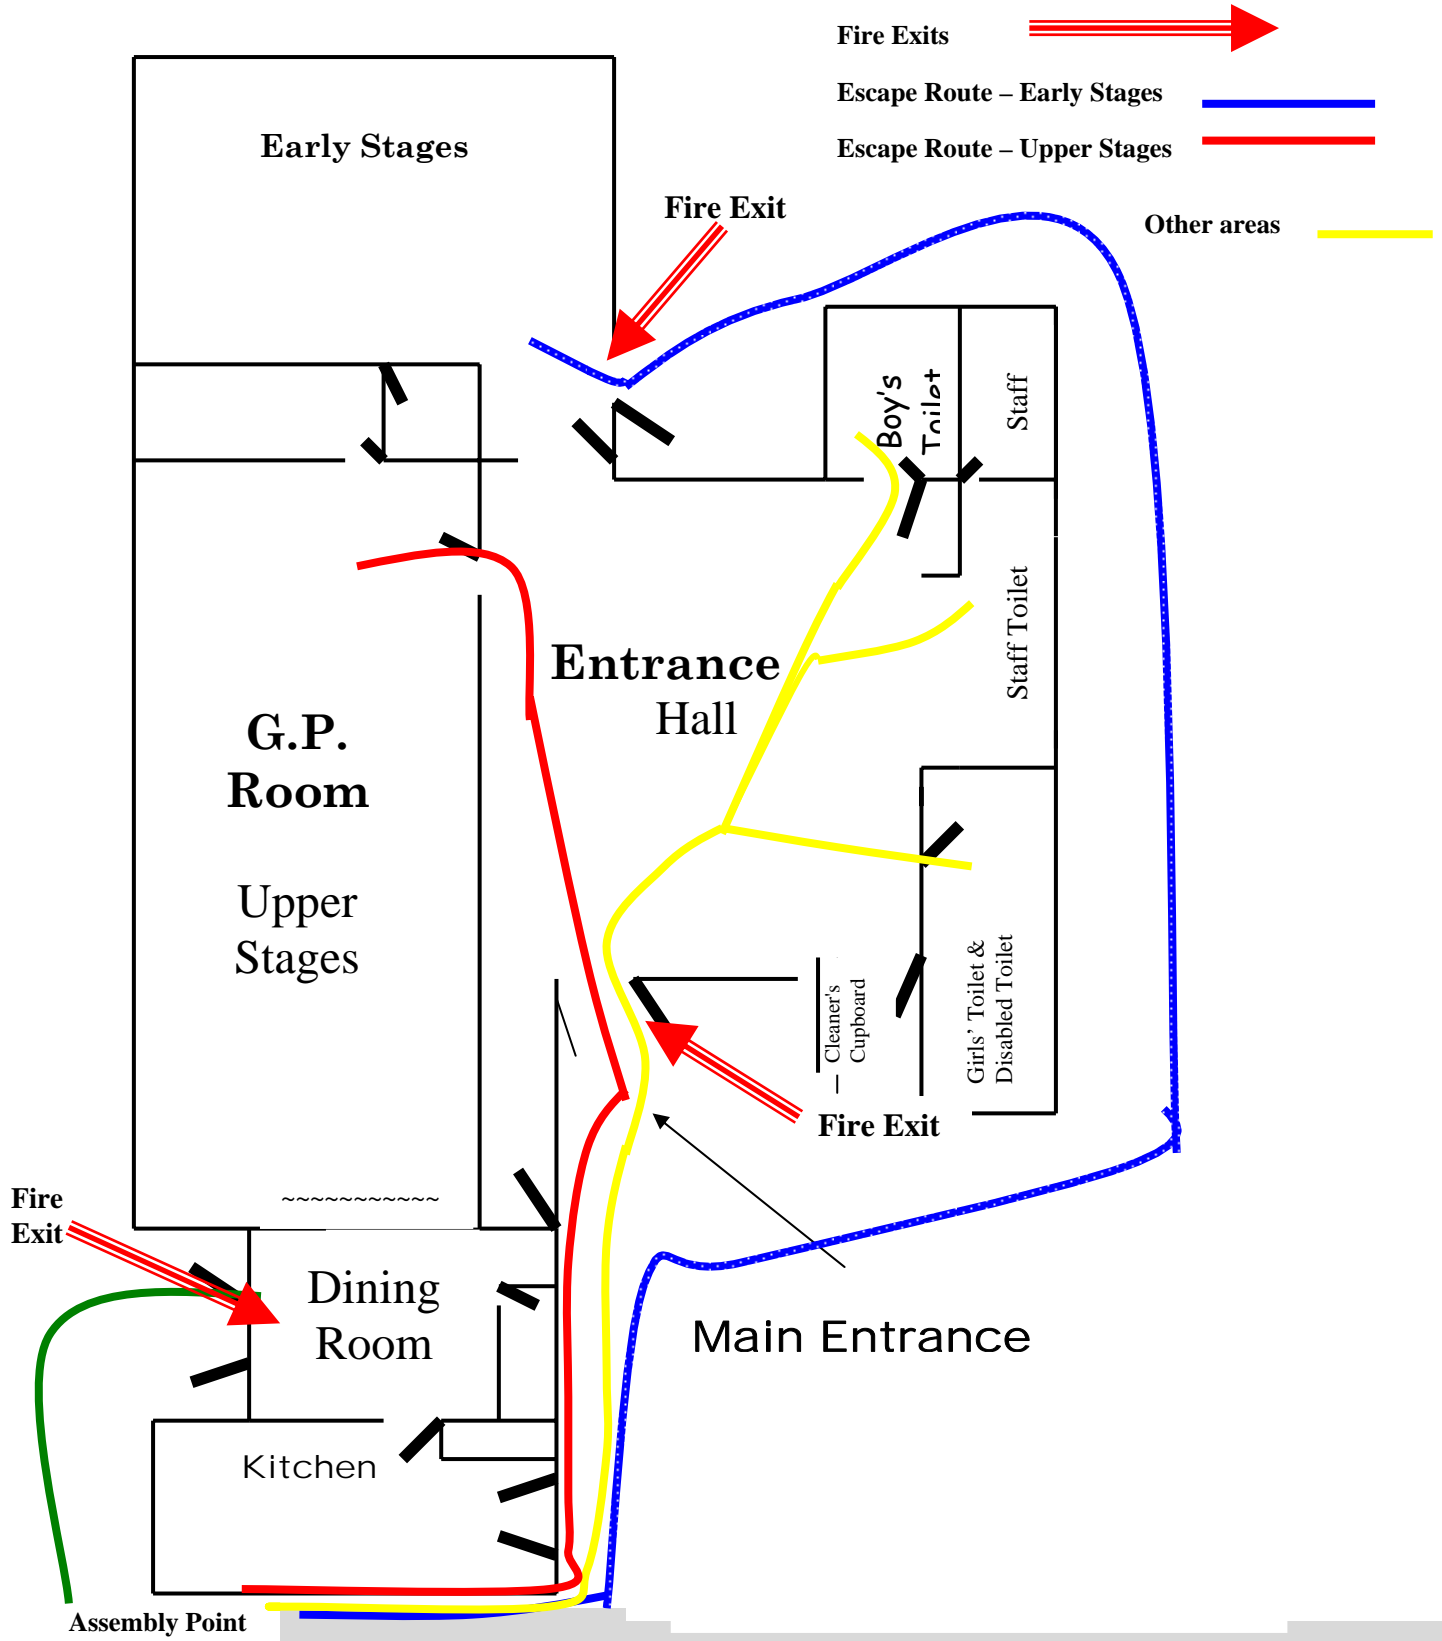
Fire Exits

Escape Route – Early Stages

Escape Route – Upper Stages

Other areas

Early Stages

Fire Exit

Boy's Toilet

Staff

Entrance Hall

G.P. Room

Upper Stages

Staff Toilet

Cleaner's Cupboard

Girls' Toilet & Disabled Toilet

Fire Exit

Fire Exit

~~~~~~~~~~~~

Dining Room

Main Entrance

Kitchen

Assembly Point